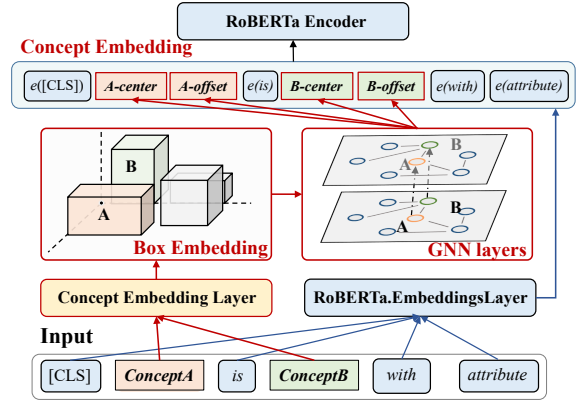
RoBERTa Encoder

Concept Embedding

e([CLS]) A-center A-offset e(is) B-center B-offset e(with) e(attribute)

B
A
Box Embedding

A B
A B
GNN layers

Concept Embedding Layer

RoBERTa.EmbeddingsLayer

Input

[CLS] ConceptA is ConceptB with attribute